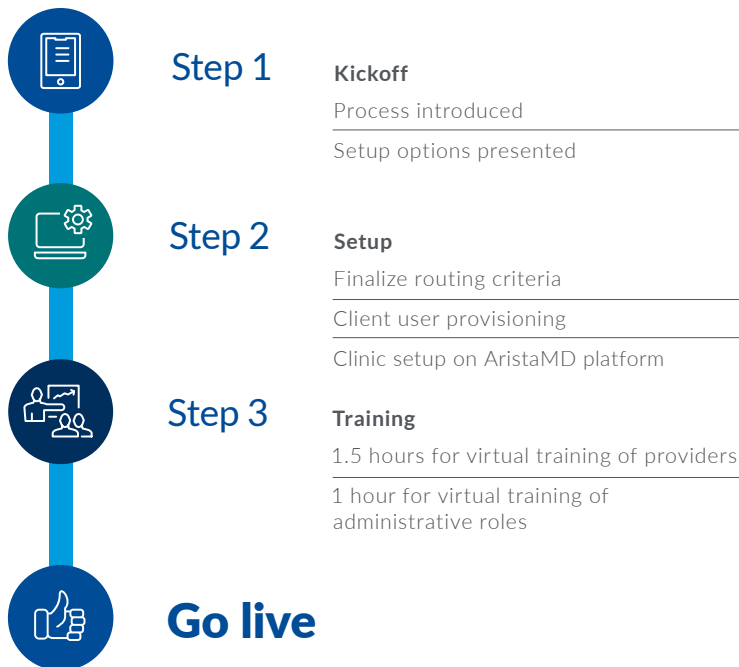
Step 1

Kickoff

Process introduced

Setup options presented

Step 2

Setup

Finalize routing criteria

Client user provisioning

Clinic setup on AristaMD platform

Step 3

Training

1.5 hours for virtual training of providers

1 hour for virtual training of administrative roles

Go live